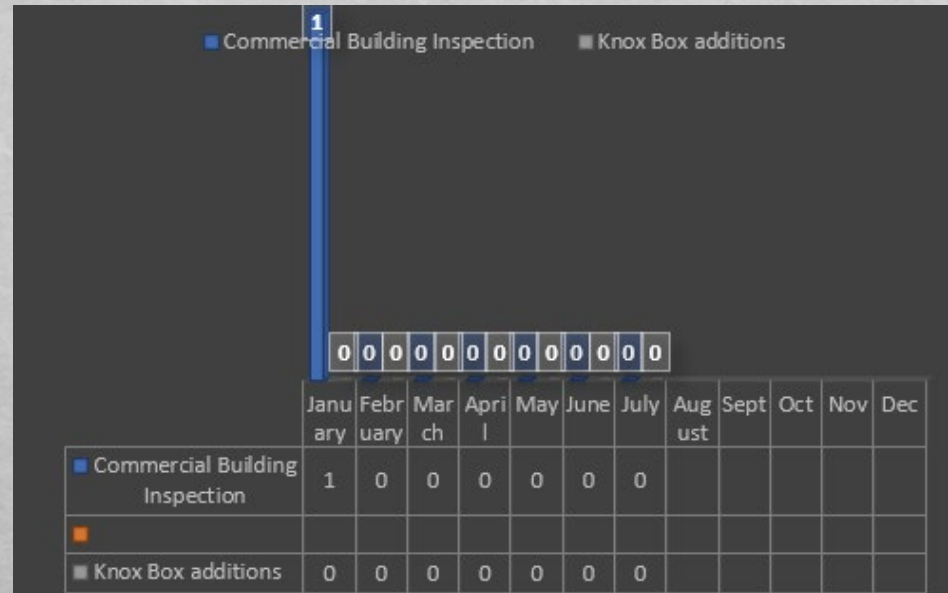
Commercial Building Inspection ■ Knox Box additions

1

0 0 0 0 0 0 0 0 0 0 0 0 0

| | January | February | March | April | May | June | July | August | Sept | Oct | Nov | Dec |
|---|---|---|---|---|---|---|---|---|---|---|---|---|
| Commercial Building Inspection | 1 | 0 | 0 | 0 | 0 | 0 | 0 | | | | | |
| | | | | | | | | | | | | |
| Knox Box additions | 0 | 0 | 0 | 0 | 0 | 0 | 0 | | | | | |